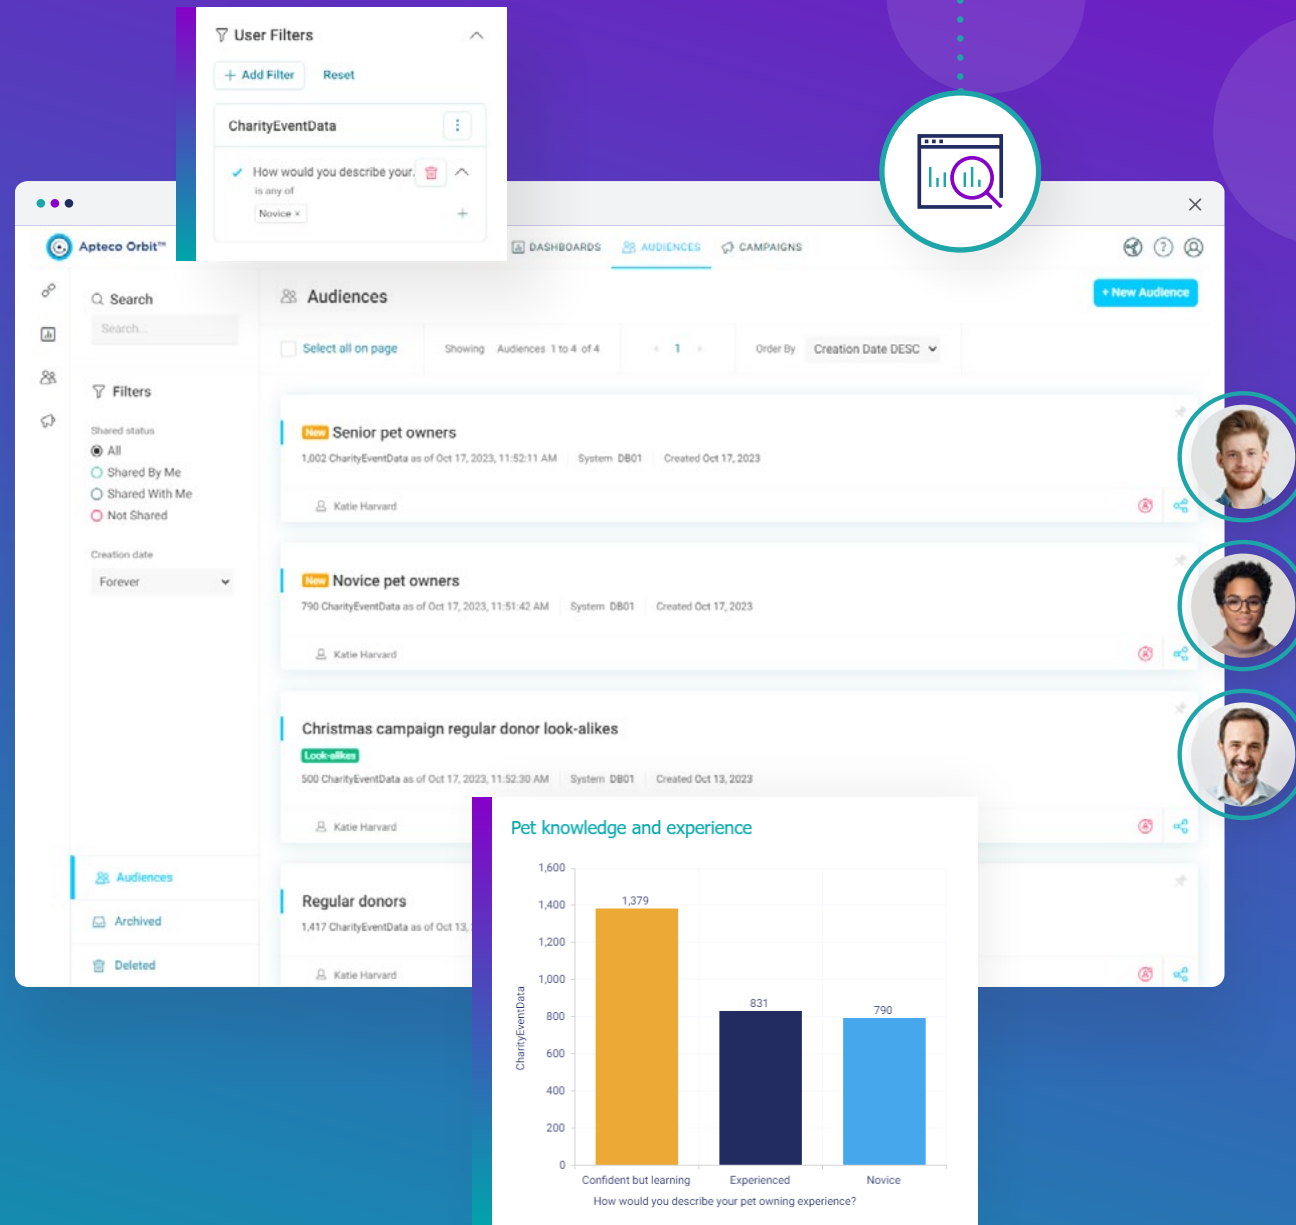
User Filters

+ Add Filter Reset

CharityEventData

How would you describe your...
is any of
Novice ×

Apteco Orbit™

DASHBOARDS AUDIENCES CAMPAIGNS

Search
Search...

Filters

Shared status
All
Shared By Me
Shared With Me
Not Shared

Creation date
Forever

Audiences
Archived
Deleted

Audiences

+ New Audience

Select all on page Showing Audiences 1 to 4 of 4 1 Order By Creation Date DESC

New Senior pet owners
1,002 CharityEventData as of Oct 17, 2023, 11:52:11 AM System DB01 Created Oct 17, 2023
Katie Harvard

New Novice pet owners
790 CharityEventData as of Oct 17, 2023, 11:51:42 AM System DB01 Created Oct 17, 2023
Katie Harvard

Christmas campaign regular donor look-alikes
Look-alikes
500 CharityEventData as of Oct 17, 2023, 11:52:30 AM System DB01 Created Oct 13, 2023
Katie Harvard

Regular donors
1,417 CharityEventData as of Oct 13,
Katie Harvard

Pet knowledge and experience

| Answer | CharityEventData |
|---|---|
| Confident but learning | 1,379 |
| Experienced | 831 |
| Novice | 790 |

1,600 1,400 1,200 1,000 800 600 400 200 0
How would you describe your pet owning experience?